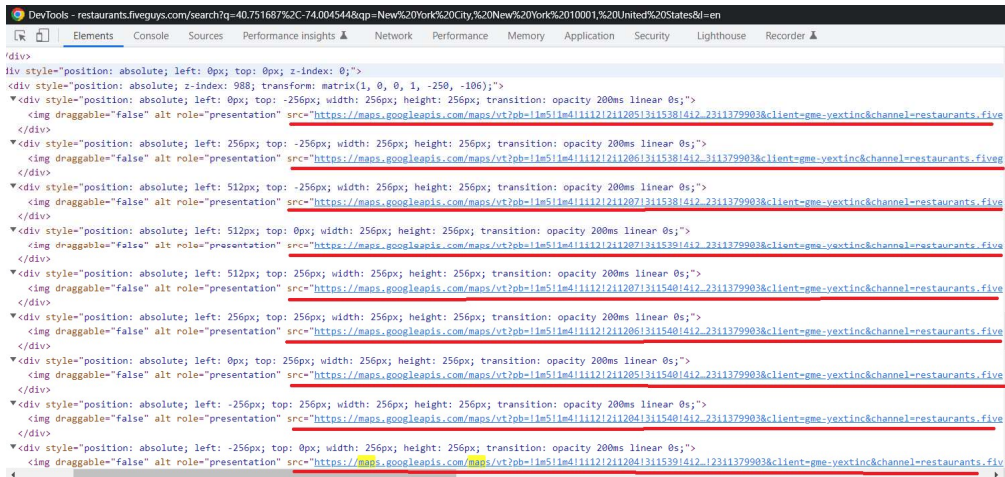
DevTools - restaurants.fiveguys.com/search?q=40.751687%2C-74.004544&qp=New%20York%20City,%20New%20York%2010001,%20United%20States&l=en

Elements Console Sources Performance insights Network Performance Memory Application Security Lighthouse Recorder

/div>
iv style="position: absolute; left: 0px; top: 0px; z-index: 0;">
<div style="position: absolute; z-index: 988; transform: matrix(1, 0, 0, 1, -250, -106);">
▼<div style="position: absolute; left: 0px; top: -256px; width: 256px; height: 256px; transition: opacity 200ms linear 0s;">
<img draggable="false" alt role="presentation" src="https://maps.googleapis.com/maps/vt?pb=!1m5!1m4!1i12!2i1205!3i1538!4i2…23i1379903&client=gme-yextinc&channel=restaurants.five
</div>
▼<div style="position: absolute; left: 256px; top: -256px; width: 256px; height: 256px; transition: opacity 200ms linear 0s;">
<img draggable="false" alt role="presentation" src="https://maps.googleapis.com/maps/vt?pb=!1m5!1m4!1i12!2i1206!3i1538!4i2…23i1379903&client=gme-yextinc&channel=restaurants.fiveg
</div>
▼<div style="position: absolute; left: 512px; top: -256px; width: 256px; height: 256px; transition: opacity 200ms linear 0s;">
<img draggable="false" alt role="presentation" src="https://maps.googleapis.com/maps/vt?pb=!1m5!1m4!1i12!2i1207!3i1538!4i2…23i1379903&client=gme-yextinc&channel=restaurants.five
</div>
▼<div style="position: absolute; left: 512px; top: 0px; width: 256px; height: 256px; transition: opacity 200ms linear 0s;">
<img draggable="false" alt role="presentation" src="https://maps.googleapis.com/maps/vt?pb=!1m5!1m4!1i12!2i1207!3i1539!4i2…23i1379903&client=gme-yextinc&channel=restaurants.five
</div>
▼<div style="position: absolute; left: 512px; top: 256px; width: 256px; height: 256px; transition: opacity 200ms linear 0s;">
<img draggable="false" alt role="presentation" src="https://maps.googleapis.com/maps/vt?pb=!1m5!1m4!1i12!2i1207!3i1540!4i2…23i1379903&client=gme-yextinc&channel=restaurants.five
</div>
▼<div style="position: absolute; left: 256px; top: 256px; width: 256px; height: 256px; transition: opacity 200ms linear 0s;">
<img draggable="false" alt role="presentation" src="https://maps.googleapis.com/maps/vt?pb=!1m5!1m4!1i12!2i1206!3i1540!4i2…23i1379903&client=gme-yextinc&channel=restaurants.five
</div>
▼<div style="position: absolute; left: 0px; top: 256px; width: 256px; height: 256px; transition: opacity 200ms linear 0s;">
<img draggable="false" alt role="presentation" src="https://maps.googleapis.com/maps/vt?pb=!1m5!1m4!1i12!2i1205!3i1540!4i2…23i1379903&client=gme-yextinc&channel=restaurants.five
</div>
▼<div style="position: absolute; left: -256px; top: 256px; width: 256px; height: 256px; transition: opacity 200ms linear 0s;">
<img draggable="false" alt role="presentation" src="https://maps.googleapis.com/maps/vt?pb=!1m5!1m4!1i12!2i1204!3i1540!4i2…23i1379903&client=gme-yextinc&channel=restaurants.five
</div>
▼<div style="position: absolute; left: -256px; top: 0px; width: 256px; height: 256px; transition: opacity 200ms linear 0s;">
<img draggable="false" alt role="presentation" src="https://maps.googleapis.com/maps/vt?pb=!1m5!1m4!1i12!2i1204!3i1539!4i2…23i1379903&client=gme-yextinc&channel=restaurants.fiv